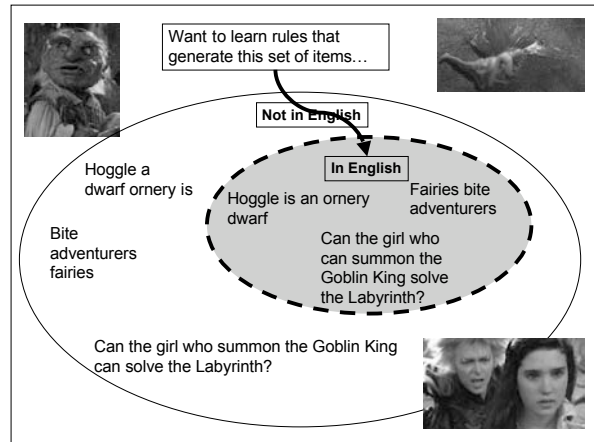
Want to learn rules that generate this set of items…

Not in English

In English

Hoggle a dwarf ornery is

Hoggle is an ornery dwarf

Fairies bite adventurers

Bite adventurers fairies

Can the girl who can summon the Goblin King solve the Labyrinth?

Can the girl who summon the Goblin King can solve the Labyrinth?